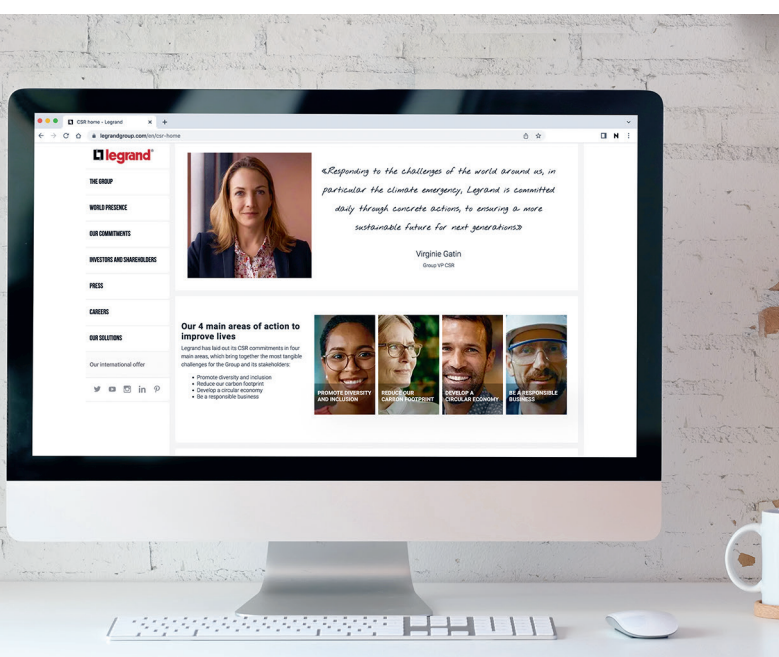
CSR home - Legrand ×

legrandgroup.com/en/csr-home

legrand®

THE GROUP

WORLD PRESENCE

OUR COMMITMENTS

INVESTORS AND SHAREHOLDERS

PRESS

CAREERS

OUR SOLUTIONS

Our international offer

«Responding to the challenges of the world around us, in particular the climate emergency, Legrand is committed daily through concrete actions, to ensuring a more sustainable future for next generations»

Virginie Gatin

Group VP CSR

Our 4 main areas of action to improve lives

Legrand has laid out its CSR commitments in four main areas, which bring together the most tangible challenges for the Group and its stakeholders:

- Promote diversity and inclusion
- Reduce our carbon footprint
- Develop a circular economy
- Be a responsible business

PROMOTE DIVERSITY AND INCLUSION

REDUCE OUR CARBON FOOTPRINT

DEVELOP A CIRCULAR ECONOMY

BE A RESPONSIBLE BUSINESS